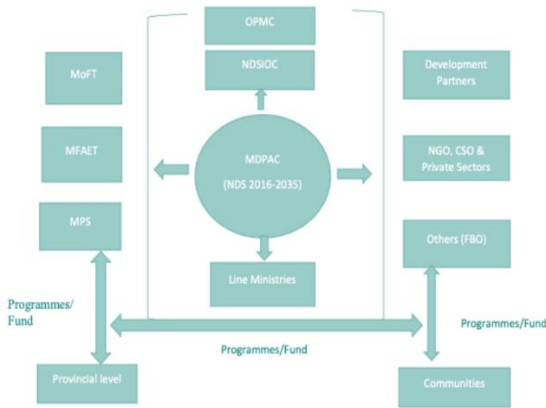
OPMC

NDSIOC

MoFT

MFAET

MPS

MDPAC

(NDS 2016-2035)

Line Ministries

Development Partners

NGO, CSO & Private Sectors

Others (FBO)

Programmes/ Fund

Programmes/Fund

Programmes/Fund

Provincial level

Communities